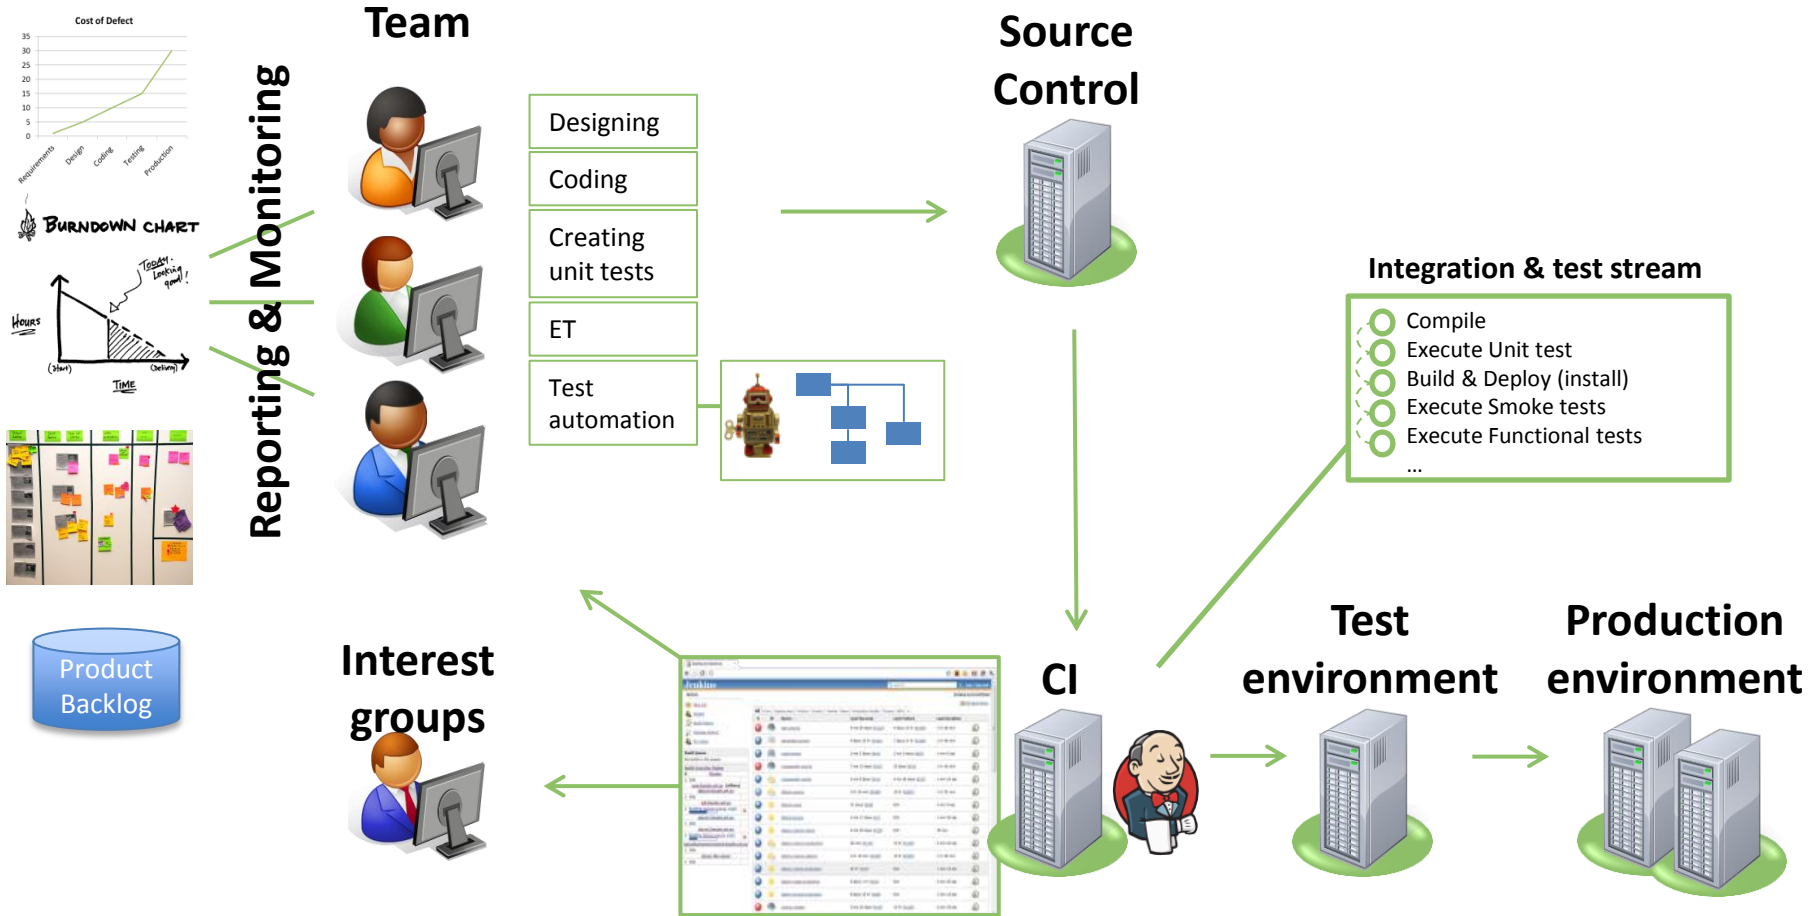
Cost of Defect

35
30
25
20
15
10
5
0

Requirements
Design
Coding
Testing
Production

BURNDOWN CHART

Today. Looking good!

HOURS

(Start)
(Delivery)

TIME

Product Backlog

Reporting & Monitoring

Team

Designing

Coding

Creating unit tests

ET

Test automation

Source Control

Integration & test stream

Compile
Execute Unit test
Build & Deploy (install)
Execute Smoke tests
Execute Functional tests
...

Interest groups

Jenkins

CI

Test environment

Production environment